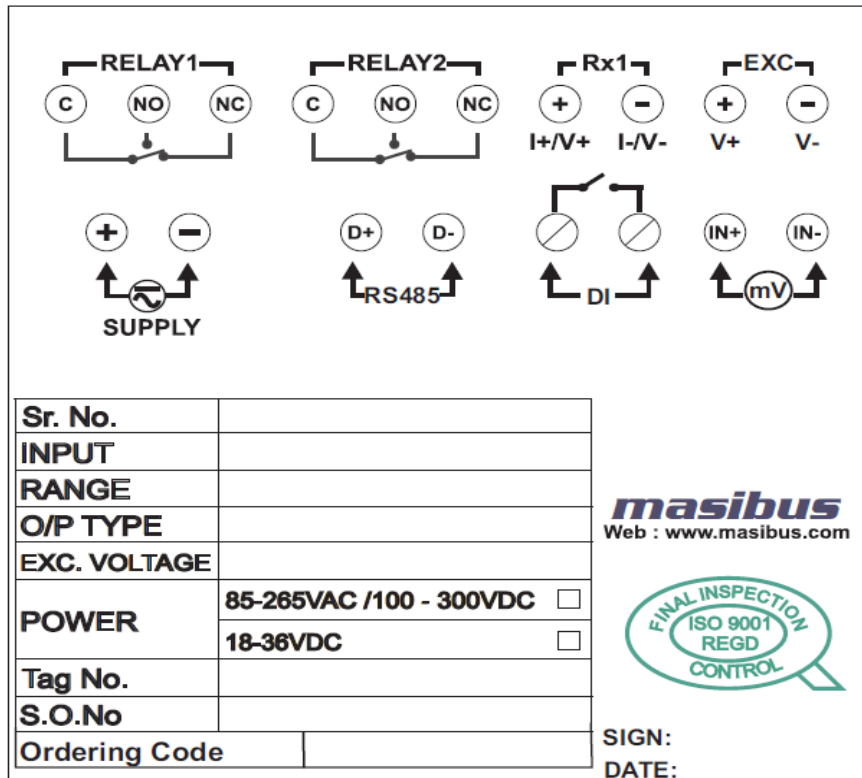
RELAY1
C NO NC

RELAY2
C NO NC

Rx1
+ −
I+/V+ I-/V-

EXC
+ −
V+ V-

+ −
SUPPLY

D+ D-
RS485

DI

IN+ IN-
mV

| Sr. No. | |
|---|---|
| INPUT | |
| RANGE | |
| O/P TYPE | |
| EXC. VOLTAGE | |
| POWER | 85-265VAC /100 - 300VDC ☐ |
| | 18-36VDC ☐ |
| Tag No. | |
| S.O.No | |
| Ordering Code | |

masibus
Web : www.masibus.com

FINAL INSPECTION
ISO 9001
REGD
CONTROL

SIGN:
DATE: